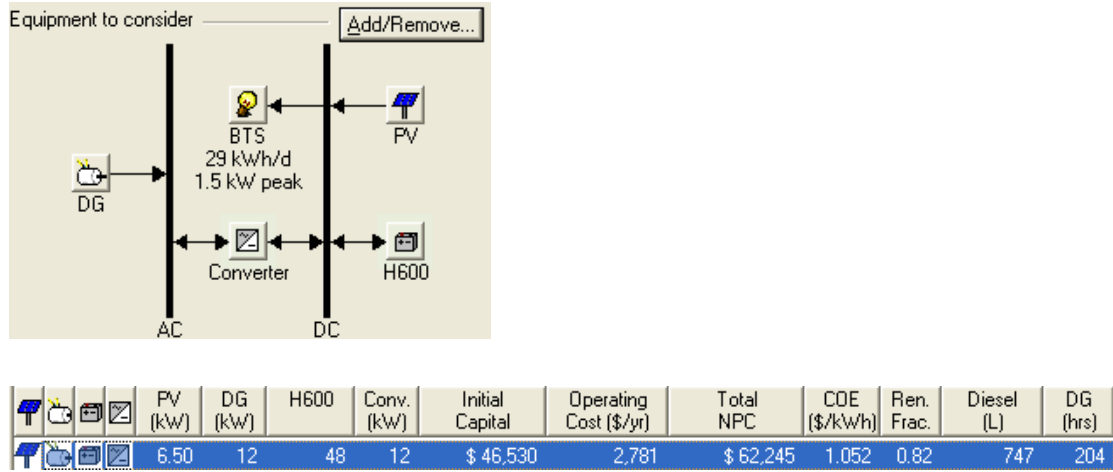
Equipment to consider

Add/Remove...

BTS
29 kWh/d
1.5 kW peak

PV

DG

Converter

H600

AC

DC

| | PV (kW) | DG (kW) | H600 | Conv. (kW) | Initial Capital | Operating Cost ($/yr) | Total NPC | COE ($/kWh) | Ren. Frac. | Diesel (L) | DG (hrs) |
|---|---|---|---|---|---|---|---|---|---|---|---|
| | 6.50 | 12 | 48 | 12 | $ 46,530 | 2,781 | $ 62,245 | 1.052 | 0.82 | 747 | 204 |